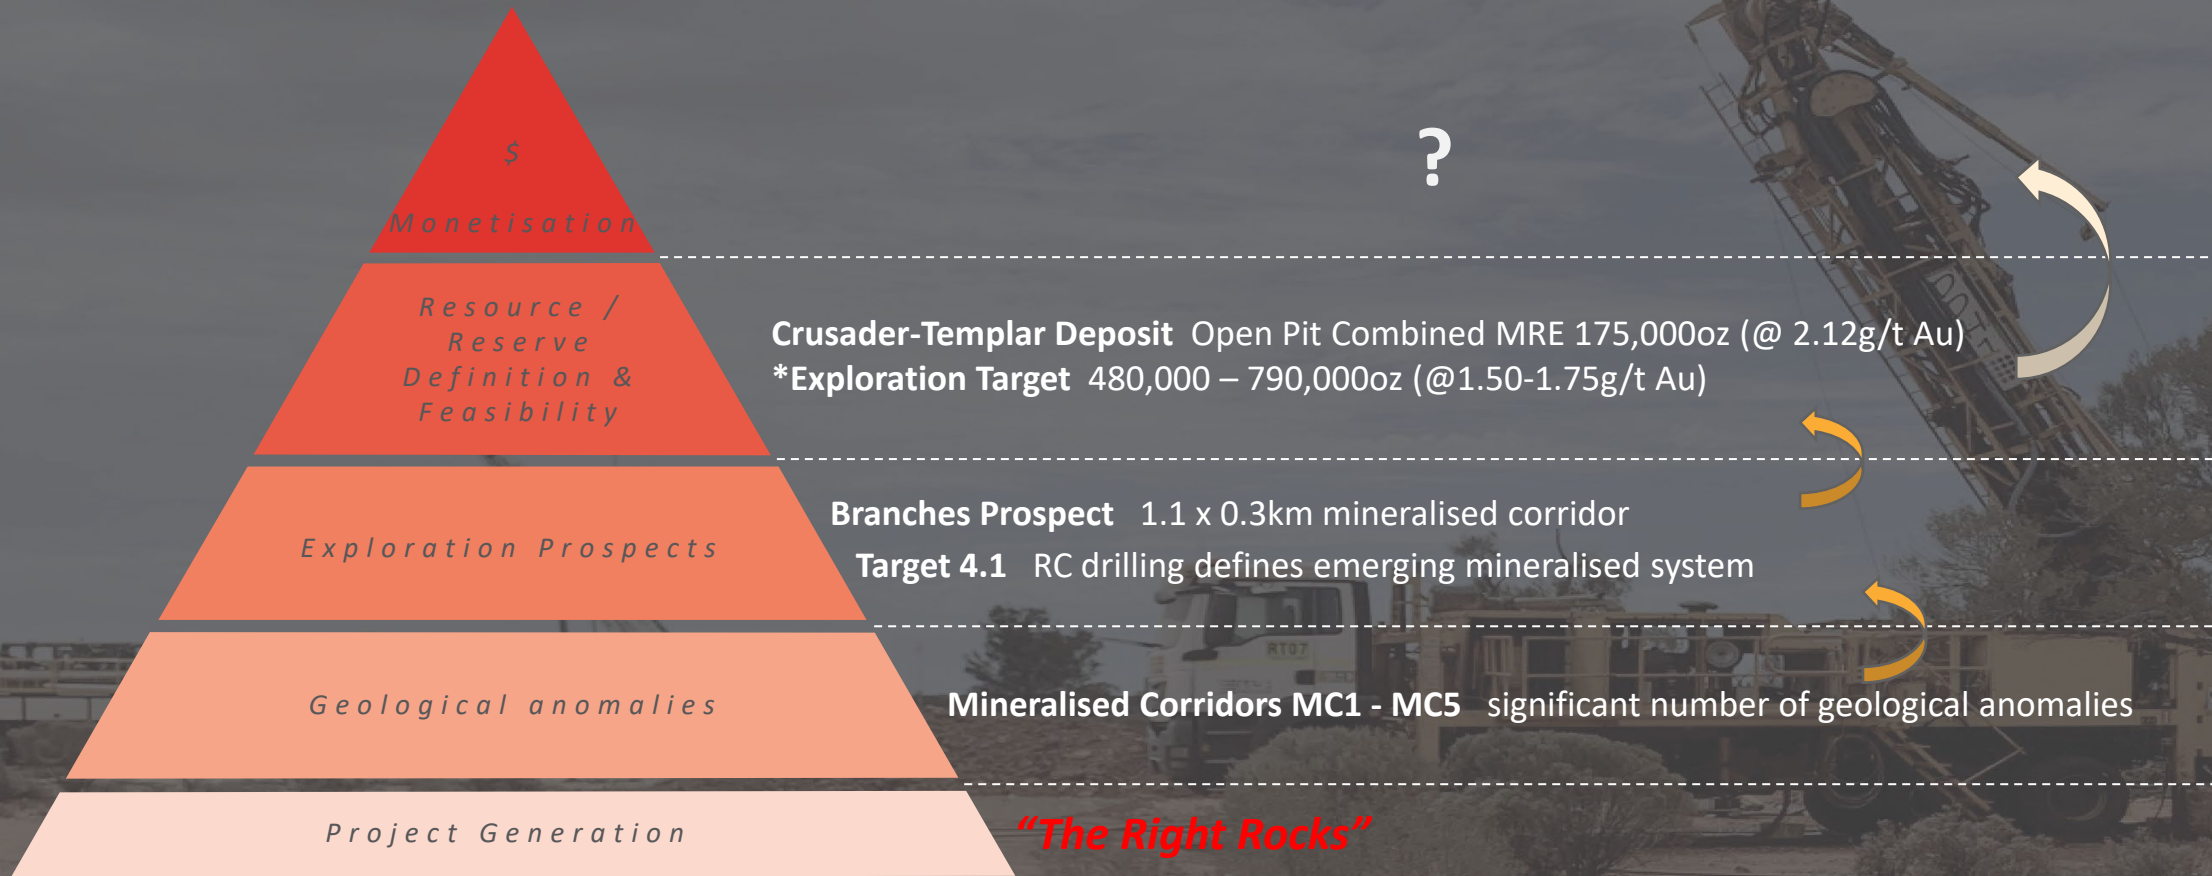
$

Monetisation

?

Resource / Reserve Definition & Feasibility

Crusader-Templar Deposit Open Pit Combined MRE 175,000oz (@ 2.12g/t Au)
*Exploration Target 480,000 – 790,000oz (@1.50-1.75g/t Au)

Exploration Prospects

Branches Prospect 1.1 x 0.3km mineralised corridor
Target 4.1 RC drilling defines emerging mineralised system

Geological anomalies

Mineralised Corridors MC1 - MC5 significant number of geological anomalies

Project Generation

"The Right Rocks"